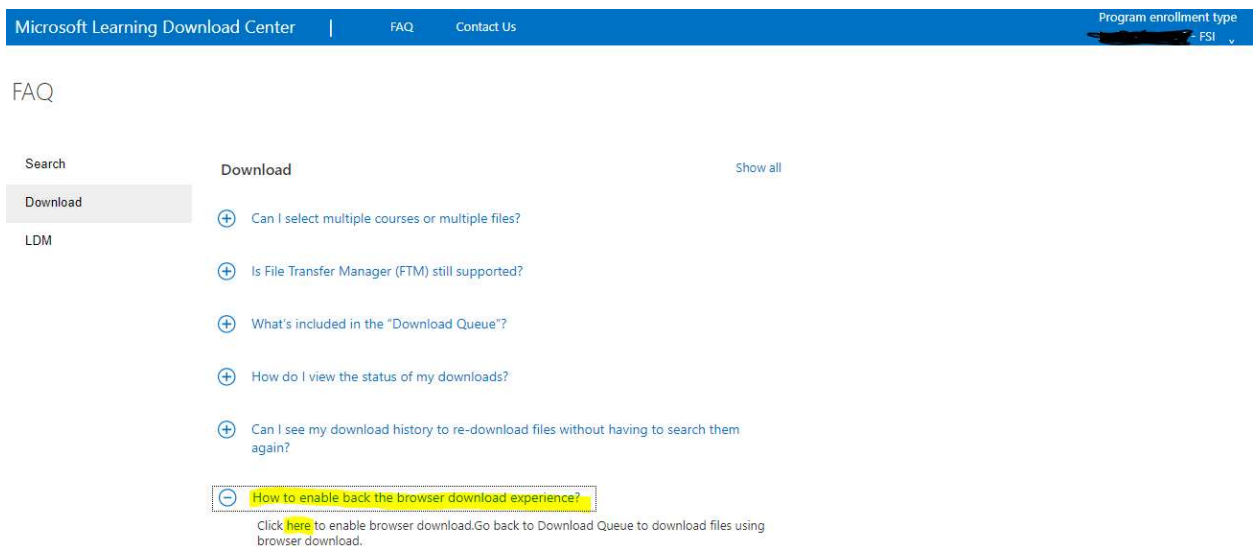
Microsoft Learning Download Center | FAQ Contact Us

Program enrollment type
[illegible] - FSI

FAQ

Search

Download

LDM

Download

Show all

Can I select multiple courses or multiple files?

Is File Transfer Manager (FTM) still supported?

What's included in the "Download Queue"?

How do I view the status of my downloads?

Can I see my download history to re-download files without having to search them again?

How to enable back the browser download experience?

Click here to enable browser download.Go back to Download Queue to download files using browser download.